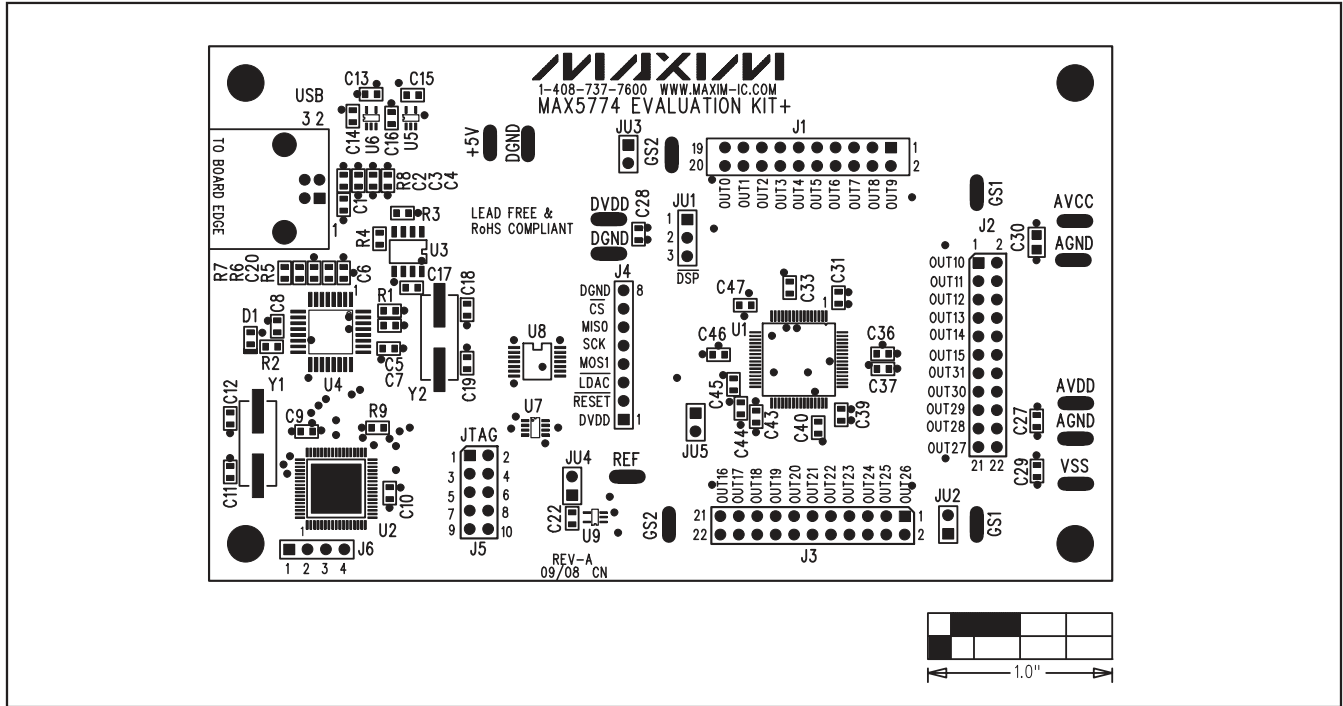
MAXIM
1-408-737-7600 WWW.MAXIM-IC.COM
MAX5774 EVALUATION KIT+

USB
3 2
TO BOARD EDGE
1
C13 C15
C14 U6 C16 U5
C1 R8 C2 C3 C4
R3
R4 U3
R7 R6 C20 R5 C6
1
C17 C18
D1 C8
R1
R2
C5 C7
Y2
C19
Y1
C12
U4
C9 R9
C11
U2
1
C10
J6
1 2 3 4

+5V DGND
JU3 GS2
LEAD FREE &
RoHS COMPLIANT
DVDD C28
DGND
JU1
1 2 3
DSP
J4
DGND 8
$\overline{CS}$
MISO
SCK
MOS1
$\overline{LDAC}$
$\overline{RESET}$
DVDD 1
U8
U7
JTAG
1 2
3 4
5 6
7 8
9 10
J5
JU4 REF
C22 U9
GS2
REV-A
09/08 CN

J1
19 1
20 2
OUT0 OUT1 OUT2 OUT3 OUT4 OUT5 OUT6 OUT7 OUT8 OUT9
GS1
C47 C33 C31
1
U1
C46
C36
C37
C45
C44 C43 C40 C39
JU5
OUT16 OUT17 OUT18 OUT19 OUT20 OUT21 OUT22 OUT23 OUT24 OUT25 OUT26
21 1
22 2
J3
JU2 GS1

AVCC
J2
1 2
C30
AGND
OUT10
OUT11
OUT12
OUT13
OUT14
OUT15
OUT31
OUT30
OUT29
OUT28
OUT27
21 22
AVDD
C27 AGND
C29 VSS

1.0"